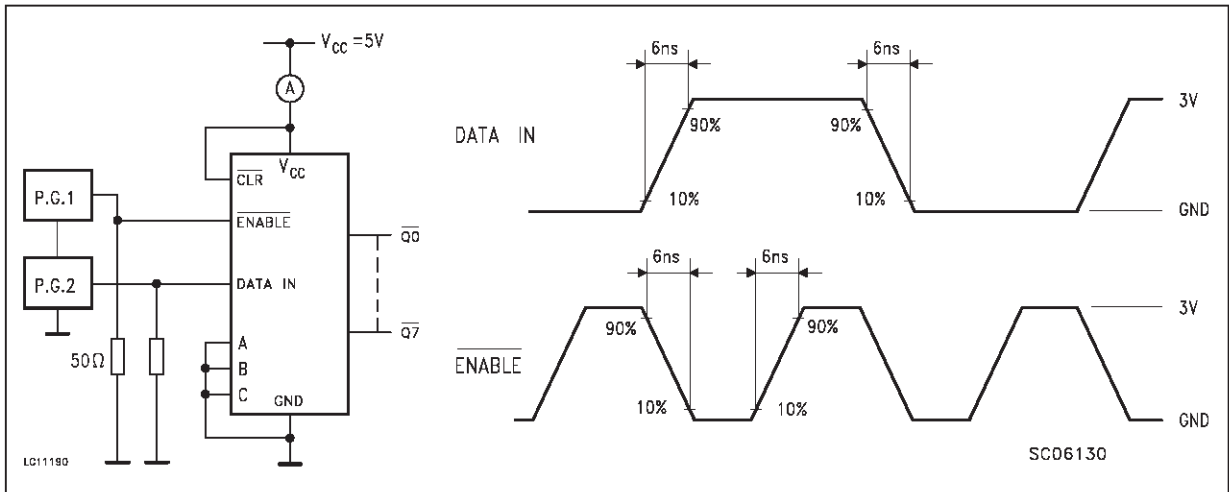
$V_{CC}=5V$

A

$\overline{CLR}$ $V_{CC}$

P.G.1

$\overline{ENABLE}$

P.G.2

DATA IN

$\overline{Q0}$

$\overline{Q7}$

A

B

C

GND

$50\Omega$

LC11190

DATA IN

6ns

6ns

90%

90%

10%

10%

3V

GND

$\overline{ENABLE}$

6ns

6ns

90%

90%

10%

10%

3V

GND

SC06130